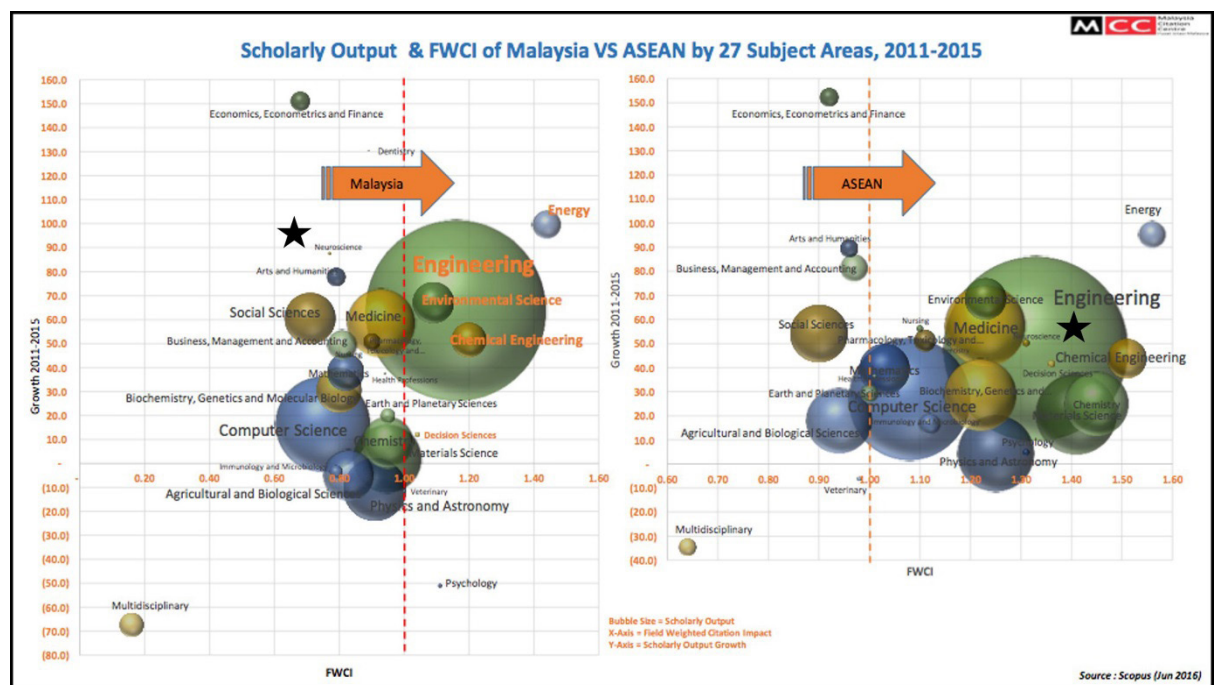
MCC Malaysia Citation Centre

Scholarly Output & FWCI of Malaysia VS ASEAN by 27 Subject Areas, 2011-2015

160.0
150.0
140.0
130.0
120.0
110.0
100.0
90.0
80.0
70.0
60.0
50.0
40.0
30.0
20.0
10.0
-
(10.0)
(20.0)
(30.0)
(40.0)
(50.0)
(60.0)
(70.0)
(80.0)

Growth 2011-2015

Economics, Econometrics and Finance
Dentistry
Malaysia
Energy
Neuroscience
Arts and Humanities
Engineering
Environmental Science
Social Sciences
Medicine
Chemical Engineering
Business, Management and Accounting
Pharmacology, Toxicology and...
Mathematics
Health Professions
Biochemistry, Genetics and Molecular Biology
Earth and Planetary Sciences
Computer Science
Decision Sciences
Chemistry
Materials Science
Immunology and Microbiology
Agricultural and Biological Sciences
Veterinary
Physics and Astronomy
Psychology
Multidisciplinary

0.20 0.40 0.60 0.80 1.00 1.20 1.40 1.60

FWCI

Bubble Size = Scholarly Output
X-Axis = Field Weighted Citation Impact
Y-Axis = Scholarly Output Growth

160.0
150.0
140.0
130.0
120.0
110.0
100.0
90.0
80.0
70.0
60.0
50.0
40.0
30.0
20.0
10.0
-
(10.0)
(20.0)
(30.0)
(40.0)

Growth 2011-2015

Economics, Econometrics and Finance
ASEAN
Energy
Arts and Humanities
Business, Management and Accounting
Environmental Science
Engineering
Nursing
Neuroscience
Social Sciences
Medicine
Pharmacology, Toxicology and...
Chemical Engineering
Mathematics
Health Professions
Decision Sciences
Earth and Planetary Sciences
Biochemistry, Genetics and...
Computer Science
Chemistry
Materials Science
Immunology and Microbiology
Agricultural and Biological Sciences
Psychology
Physics and Astronomy
Veterinary
Multidisciplinary

0.60 0.70 0.80 0.90 1.00 1.10 1.20 1.30 1.40 1.50 1.60

FWCI

Source : Scopus (Jun 2016)